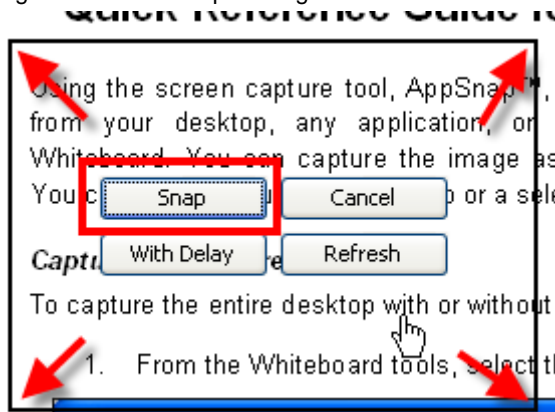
Quick Reference Guide fo

Using the screen capture tool, AppSnap™, from your desktop, any application, or Whiteboard. You can capture the image as You c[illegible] or a sele

Snap
Cancel
With Delay
Refresh

Captu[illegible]re

To capture the entire desktop with or without

1. From the Whiteboard tools, select th